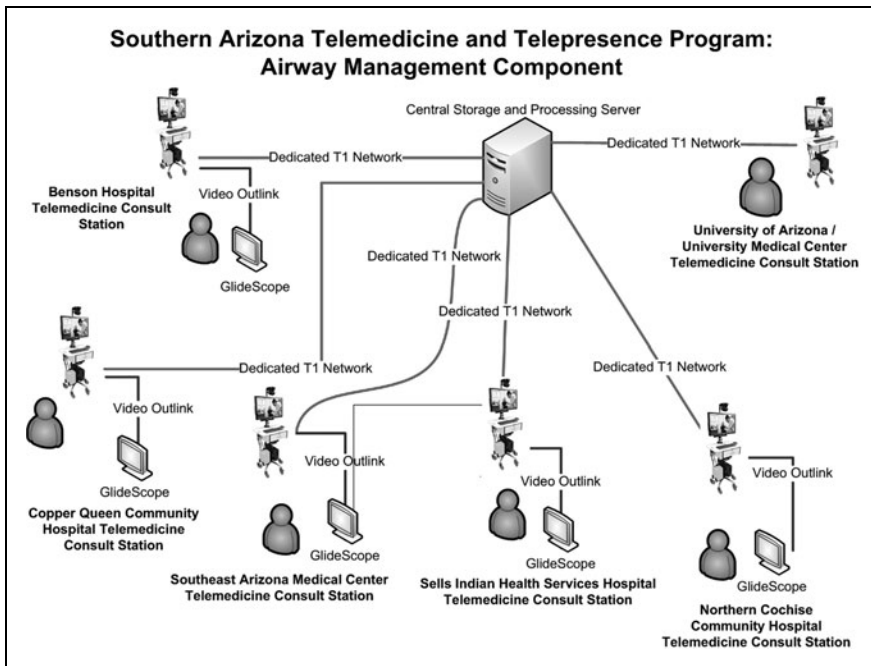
Southern Arizona Telemedicine and Telepresence Program: Airway Management Component

Central Storage and Processing Server

Dedicated T1 Network

Dedicated T1 Network

Benson Hospital Telemedicine Consult Station

Video Outlink

GlideScope

University of Arizona / University Medical Center Telemedicine Consult Station

Dedicated T1 Network

Dedicated T1 Network

Dedicated T1 Network

Dedicated T1 Network

Video Outlink

GlideScope

Copper Queen Community Hospital Telemedicine Consult Station

Video Outlink

GlideScope

Southeast Arizona Medical Center Telemedicine Consult Station

Video Outlink

GlideScope

Sells Indian Health Services Hospital Telemedicine Consult Station

Video Outlink

GlideScope

Northern Cochise Community Hospital Telemedicine Consult Station